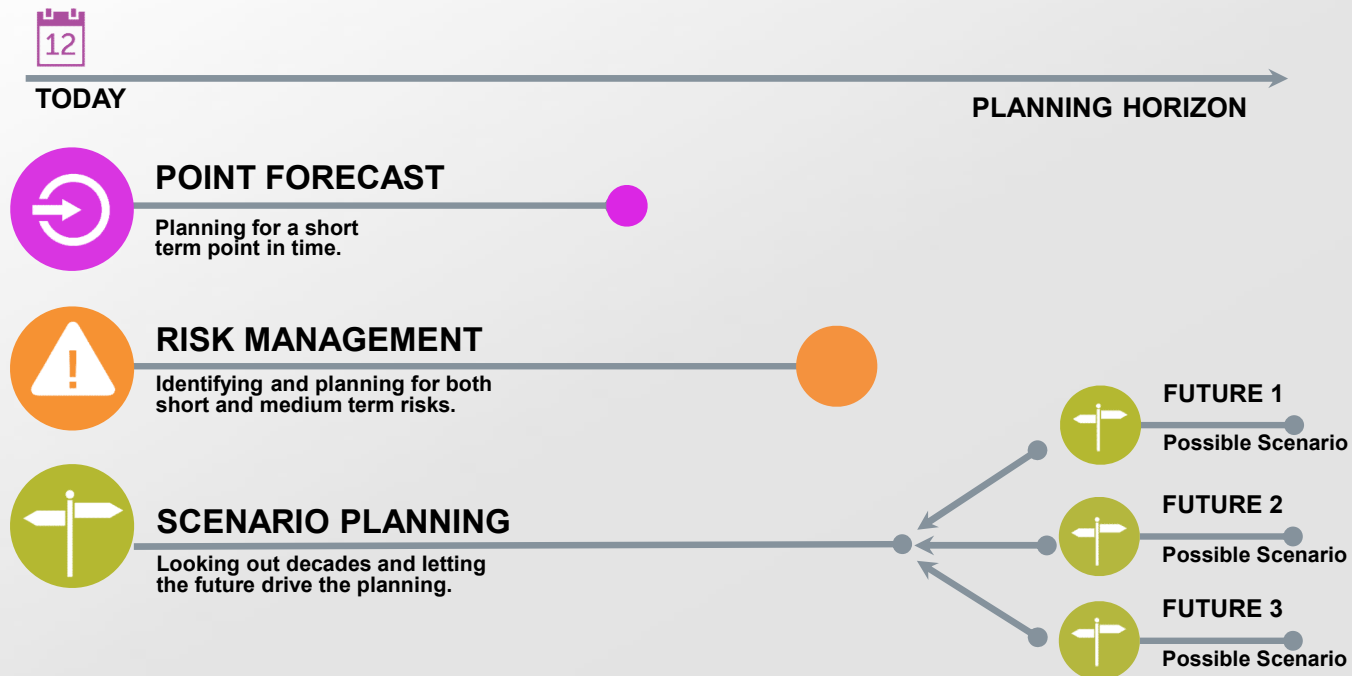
12

TODAY

PLANNING HORIZON

POINT FORECAST

Planning for a short term point in time.

RISK MANAGEMENT

Identifying and planning for both short and medium term risks.

FUTURE 1

Possible Scenario

SCENARIO PLANNING

Looking out decades and letting the future drive the planning.

FUTURE 2

Possible Scenario

FUTURE 3

Possible Scenario